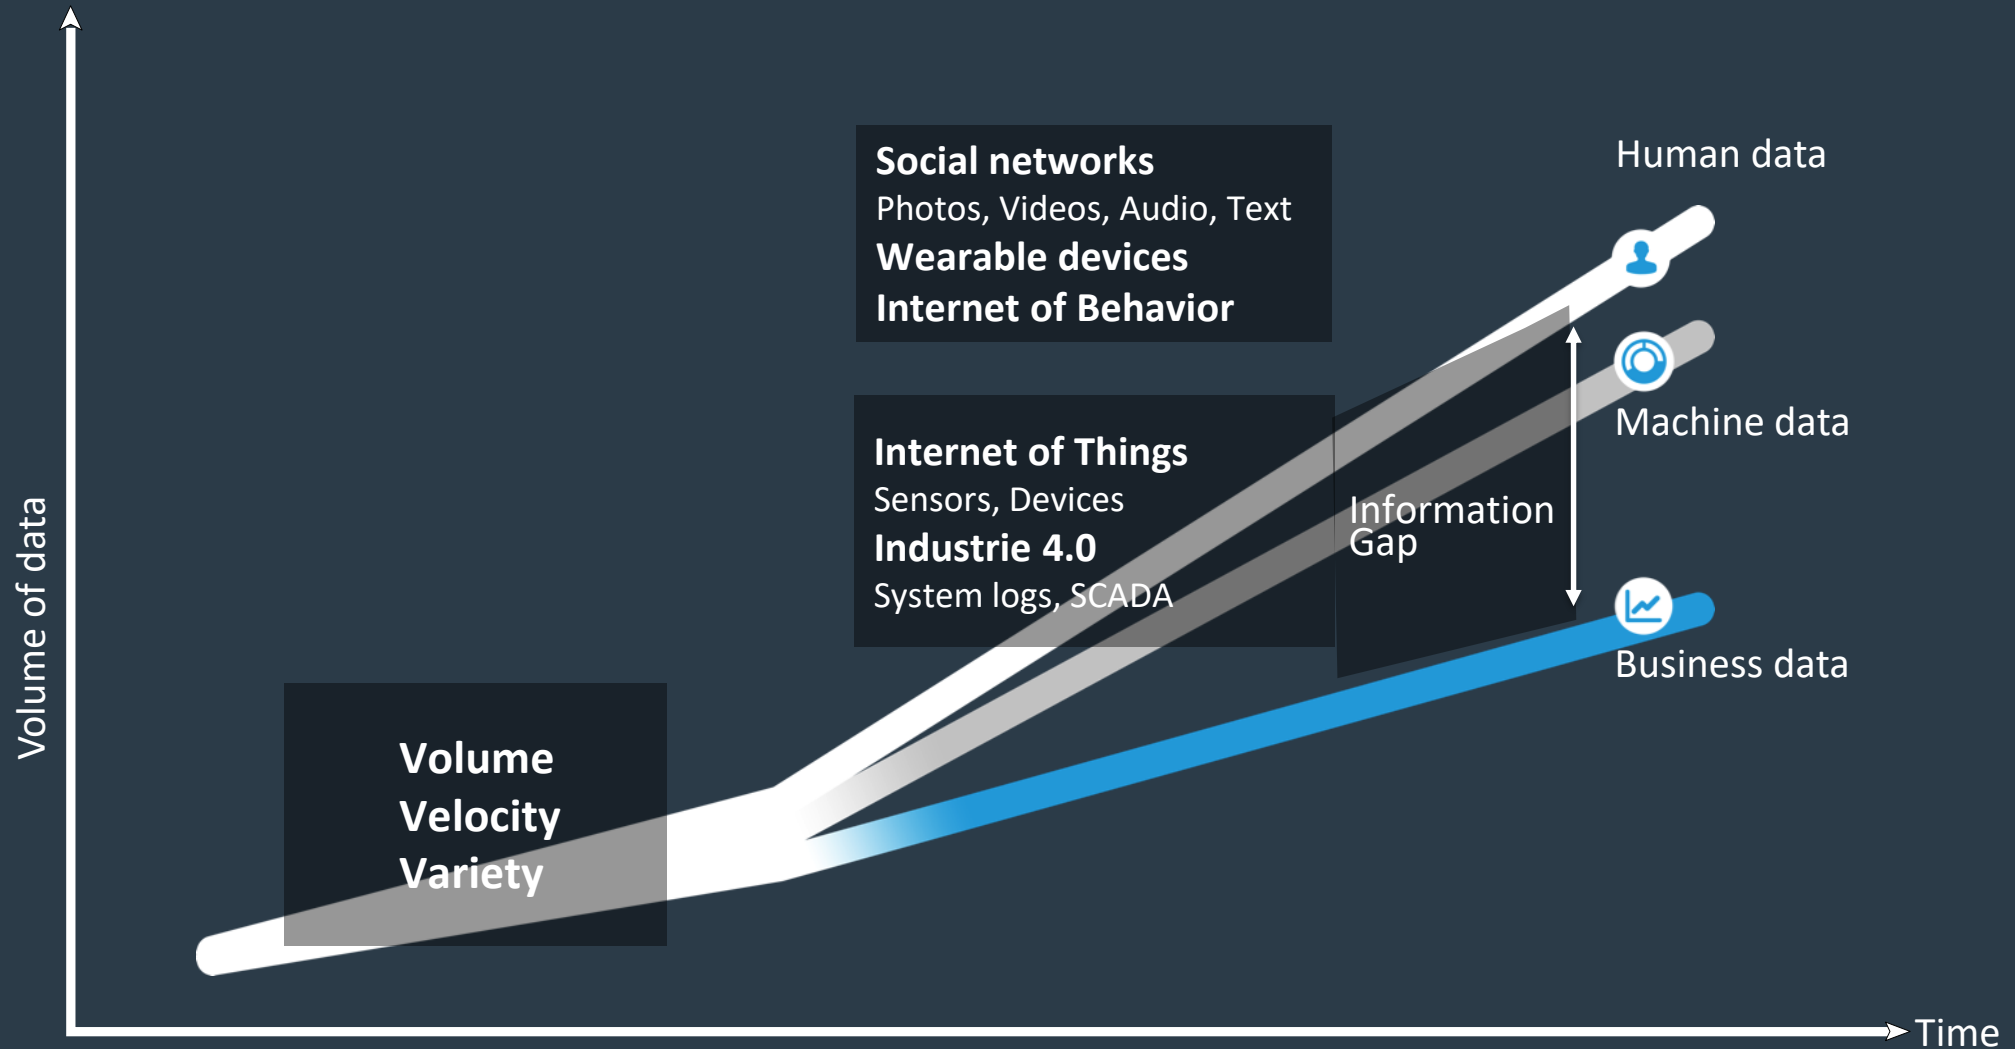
Volume of data

Social networks
Photos, Videos, Audio, Text
Wearable devices
Internet of Behavior

Human data

Machine data

Internet of Things
Sensors, Devices
Industrie 4.0
System logs, SCADA

Information Gap

Business data

Volume
Velocity
Variety

Time